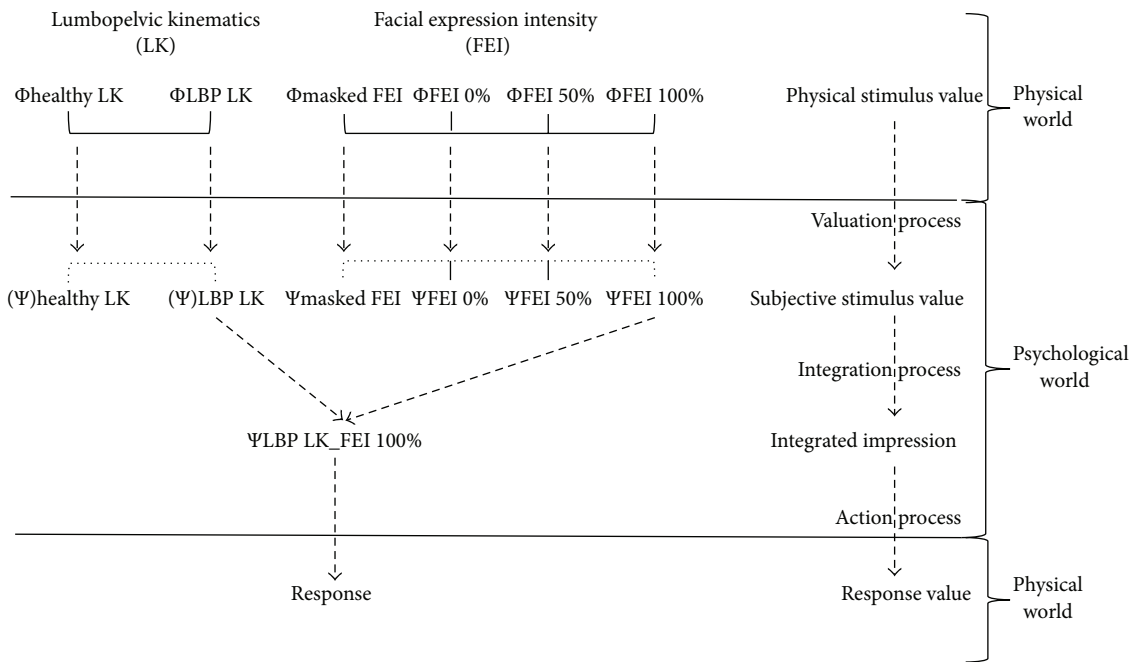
Lumbopelvic kinematics (LK)

Facial expression intensity (FEI)

Φhealthy LK

ΦLBP LK

Φmasked FEI

ΦFEI 0%

ΦFEI 50%

ΦFEI 100%

Physical stimulus value

Physical world

Valuation process

(Ψ)healthy LK

(Ψ)LBP LK

Ψmasked FEI

ΨFEI 0%

ΨFEI 50%

ΨFEI 100%

Subjective stimulus value

Integration process

Psychological world

ΨLBP LK_FEI 100%

Integrated impression

Action process

Response

Response value

Physical world